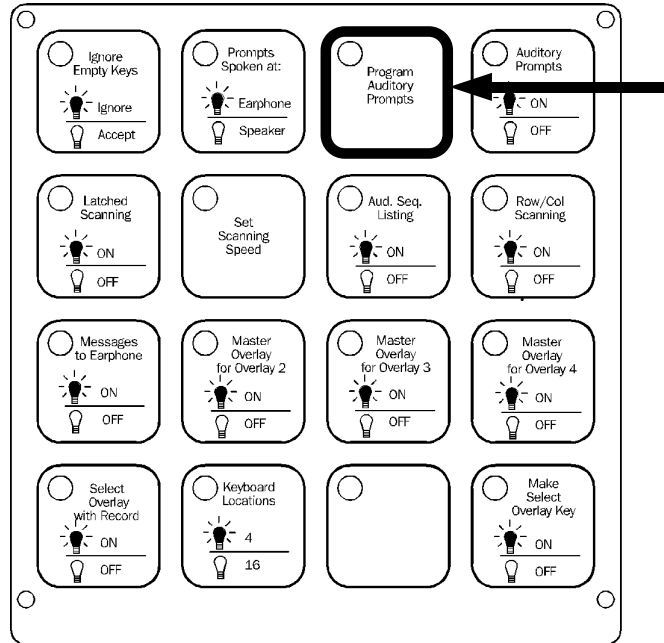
Ignore Empty Keys
Ignore
Accept

Prompts Spoken at:
Earphone
Speaker

Program Auditory Prompts

Auditory Prompts
ON
OFF

Latched Scanning
ON
OFF

Set Scanning Speed

Aud. Seq. Listing
ON
OFF

Row/Col Scanning
ON
OFF

Messages to Earphone
ON
OFF

Master Overlay for Overlay 2
ON
OFF

Master Overlay for Overlay 3
ON
OFF

Master Overlay for Overlay 4
ON
OFF

Select Overlay with Record
ON
OFF

Keyboard Locations
4
16

Make Select Overlay Key
ON
OFF